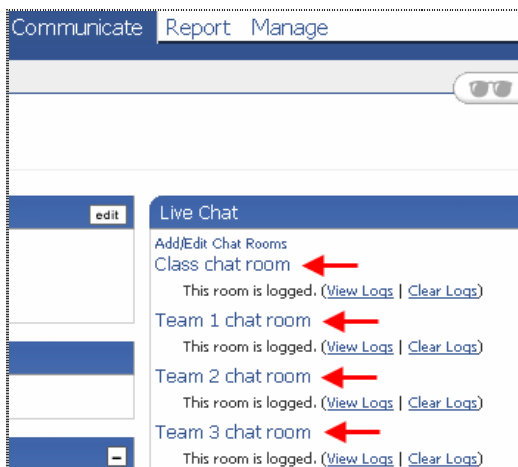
Communicate Report Manage

edit

Live Chat

Add/Edit Chat Rooms

Class chat room

This room is logged. (View Logs | Clear Logs)

Team 1 chat room

This room is logged. (View Logs | Clear Logs)

Team 2 chat room

This room is logged. (View Logs | Clear Logs)

Team 3 chat room

This room is logged. (View Logs | Clear Logs)